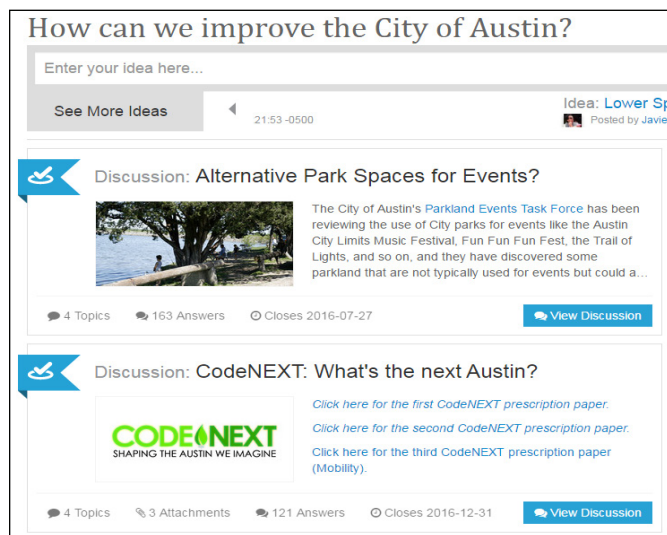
How can we improve the City of Austin?

Enter your idea here...

See More Ideas

21:53 -0500

Idea: Lower Sp

Posted by Javie

Discussion: Alternative Park Spaces for Events?

The City of Austin's Parkland Events Task Force has been reviewing the use of City parks for events like the Austin City Limits Music Festival, Fun Fun Fun Fest, the Trail of Lights, and so on, and they have discovered some parkland that are not typically used for events but could a...

4 Topics 163 Answers Closes 2016-07-27 View Discussion

Discussion: CodeNEXT: What's the next Austin?

CODENEXT
SHAPING THE AUSTIN WE IMAGINE

Click here for the first CodeNEXT prescription paper.

Click here for the second CodeNEXT prescription paper.

Click here for the third CodeNEXT prescription paper (Mobility).

4 Topics 3 Attachments 121 Answers Closes 2016-12-31 View Discussion